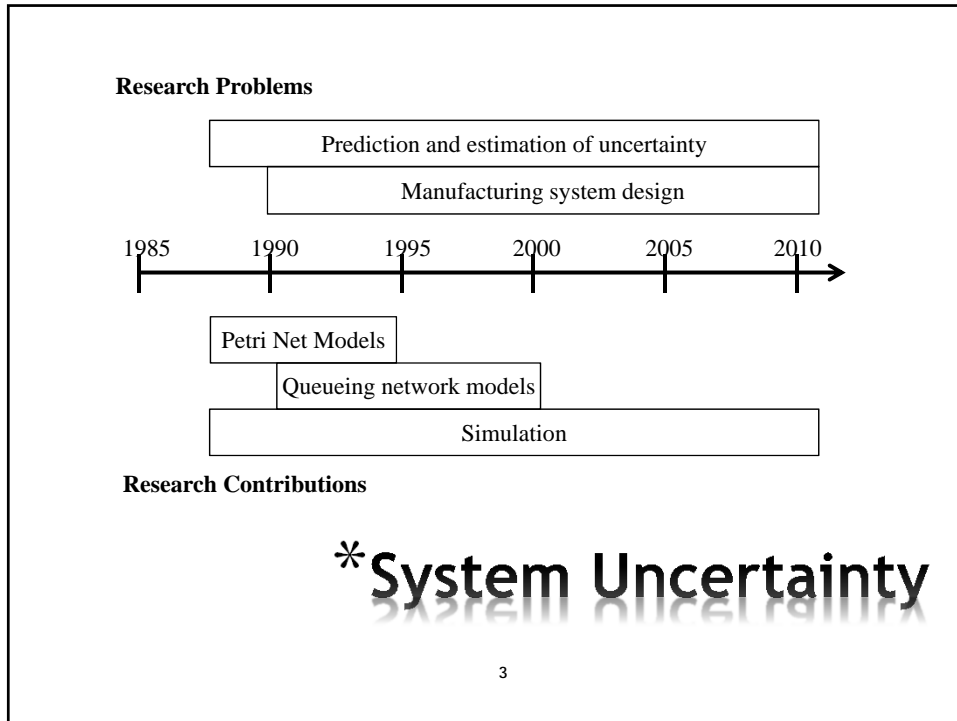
Research Problems

Prediction and estimation of uncertainty

Manufacturing system design

1985 1990 1995 2000 2005 2010

Petri Net Models

Queueing network models

Simulation

Research Contributions

*System Uncertainty

3